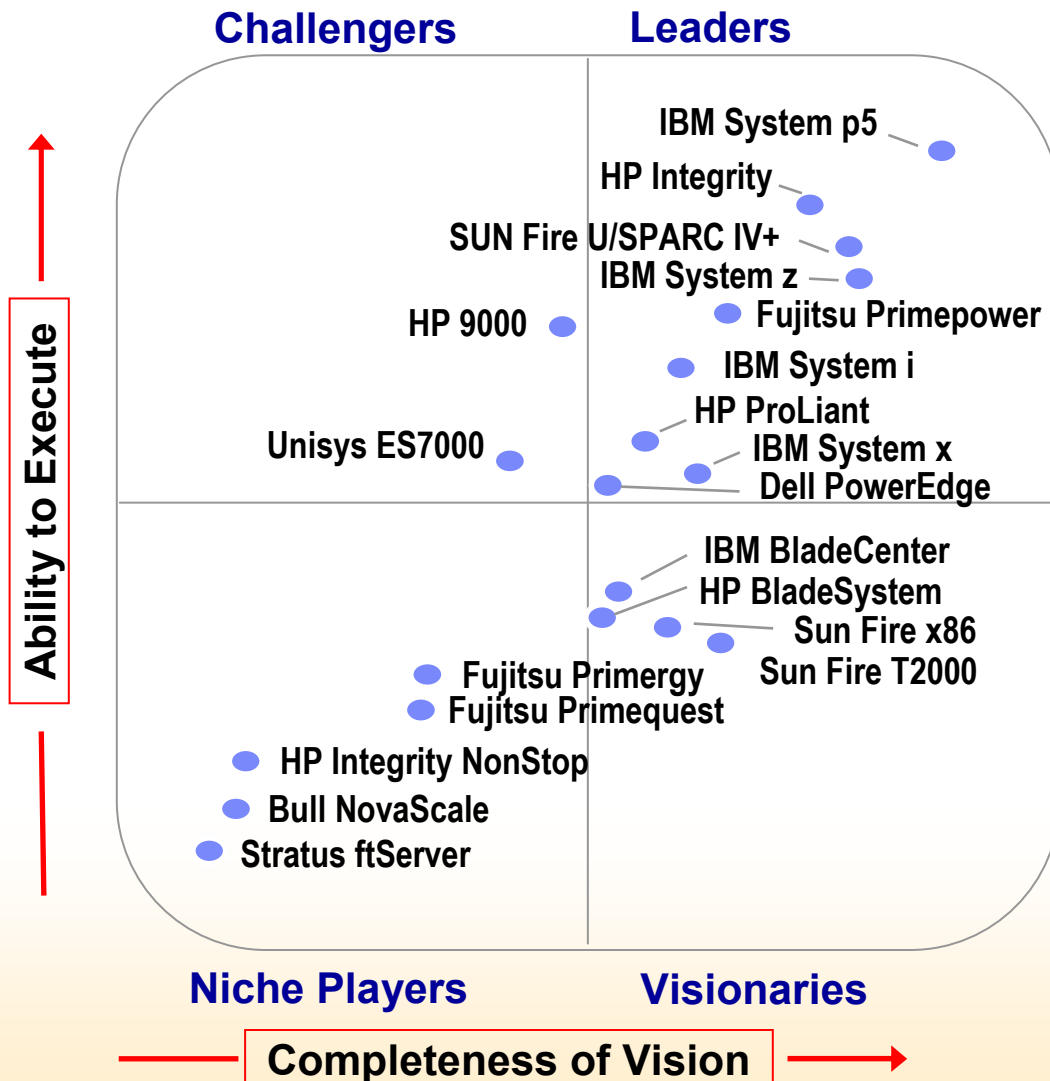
Challengers

Leaders

Ability to Execute

IBM System p5

HP Integrity

SUN Fire U/SPARC IV+

IBM System z

HP 9000

Fujitsu Primepower

IBM System i

HP ProLiant

Unisys ES7000

IBM System x

Dell PowerEdge

IBM BladeCenter

HP BladeSystem

Sun Fire x86

Sun Fire T2000

Fujitsu Primergy

Fujitsu Primequest

HP Integrity NonStop

Bull NovaScale

Stratus ftServer

Niche Players

Visionaries

Completeness of Vision